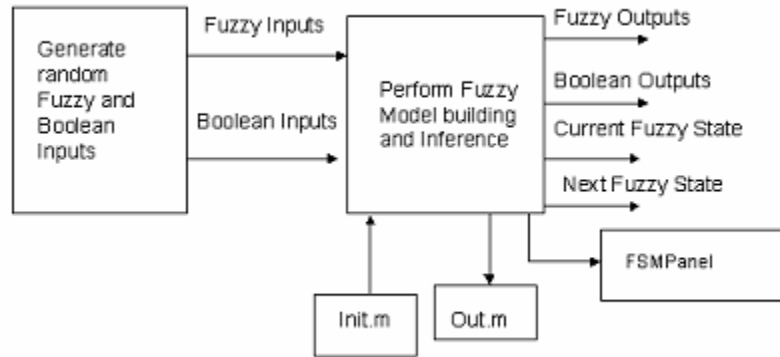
Generate random Fuzzy and Boolean Inputs

Fuzzy Inputs

Boolean Inputs

Perform Fuzzy Model building and Inference

Fuzzy Outputs

Boolean Outputs

Current Fuzzy State

Next Fuzzy State

FSMPanel

Init.m

Out.m